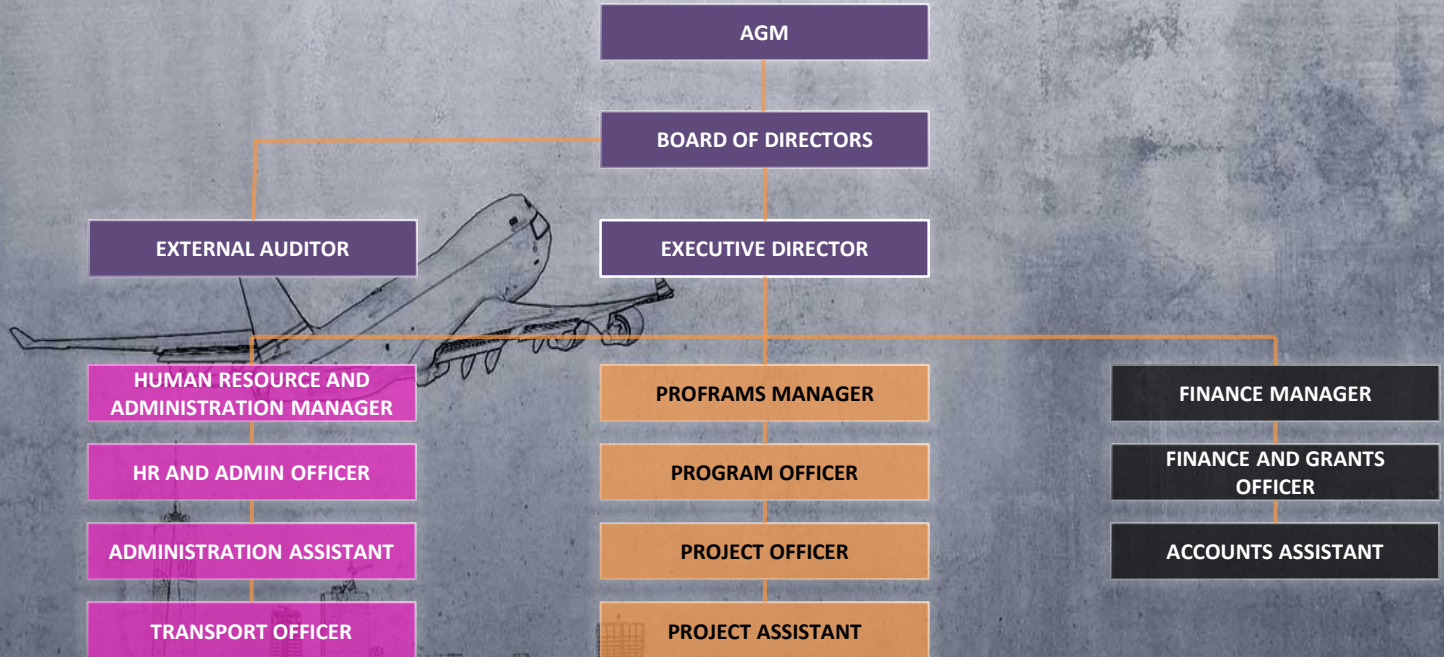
AGM

BOARD OF DIRECTORS

EXTERNAL AUDITOR

EXECUTIVE DIRECTOR

HUMAN RESOURCE AND ADMINISTRATION MANAGER

HR AND ADMIN OFFICER

ADMINISTRATION ASSISTANT

TRANSPORT OFFICER

PROFRAMS MANAGER

PROGRAM OFFICER

PROJECT OFFICER

PROJECT ASSISTANT

FINANCE MANAGER

FINANCE AND GRANTS OFFICER

ACCOUNTS ASSISTANT